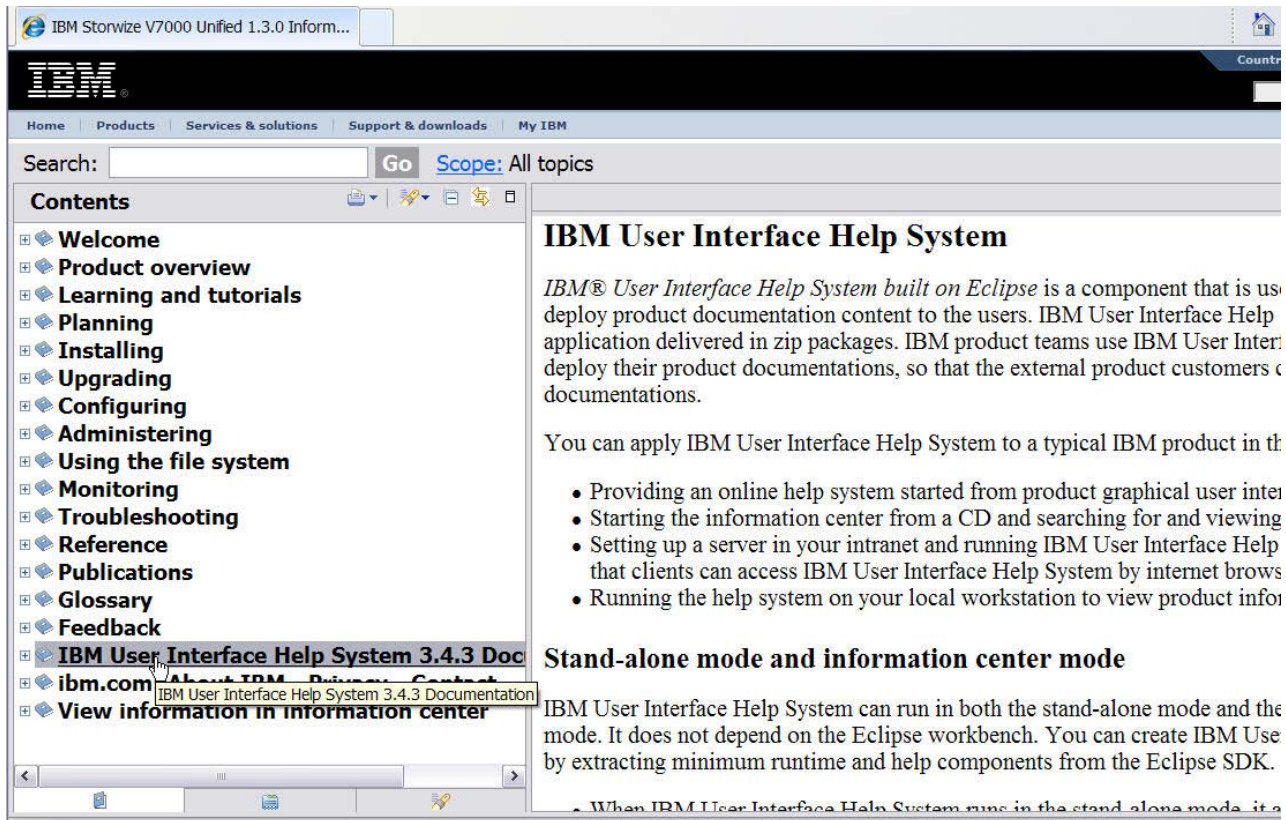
IBM Storwize V7000 Unified 1.3.0 Inform...

IBM

Countr

Home | Products | Services & solutions | Support & downloads | My IBM

Search: Go Scope: All topics

Contents

Welcome
Product overview
Learning and tutorials
Planning
Installing
Upgrading
Configuring
Administering
Using the file system
Monitoring
Troubleshooting
Reference
Publications
Glossary
Feedback
IBM User Interface Help System 3.4.3 Doc
ibm.com About IBM Privacy Contact
View information in information center

IBM User Interface Help System 3.4.3 Documentation

IBM User Interface Help System

*IBM® User Interface Help System built on Eclipse* is a component that is use deploy product documentation content to the users. IBM User Interface Help application delivered in zip packages. IBM product teams use IBM User Interf deploy their product documentations, so that the external product customers c documentations.

You can apply IBM User Interface Help System to a typical IBM product in th

- Providing an online help system started from product graphical user inter
- Starting the information center from a CD and searching for and viewing
- Setting up a server in your intranet and running IBM User Interface Help that clients can access IBM User Interface Help System by internet brows
- Running the help system on your local workstation to view product infor

Stand-alone mode and information center mode

IBM User Interface Help System can run in both the stand-alone mode and the mode. It does not depend on the Eclipse workbench. You can create IBM User by extracting minimum runtime and help components from the Eclipse SDK.

- When IBM User Interface Help System runs in the stand-alone mode, it a